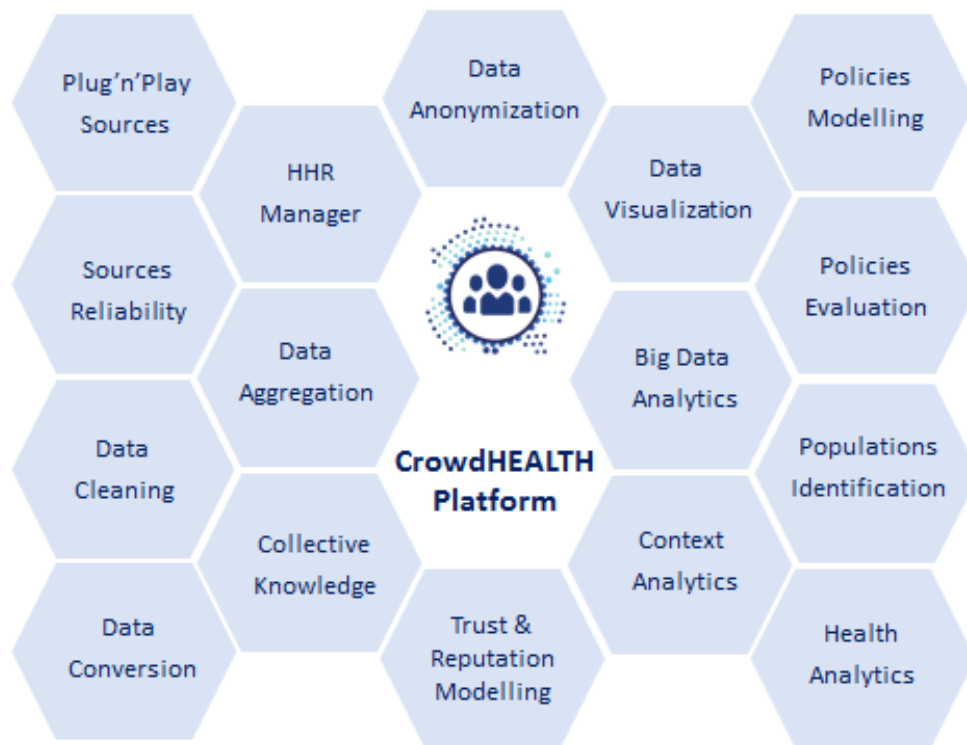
Plug'n'Play Sources

Data Anonymization

Policies Modelling

HHR Manager

Data Visualization

Sources Reliability

Policies Evaluation

Data Aggregation

Big Data Analytics

Data Cleaning

CrowdHEALTH Platform

Populations Identification

Collective Knowledge

Context Analytics

Data Conversion

Trust & Reputation Modelling

Health Analytics